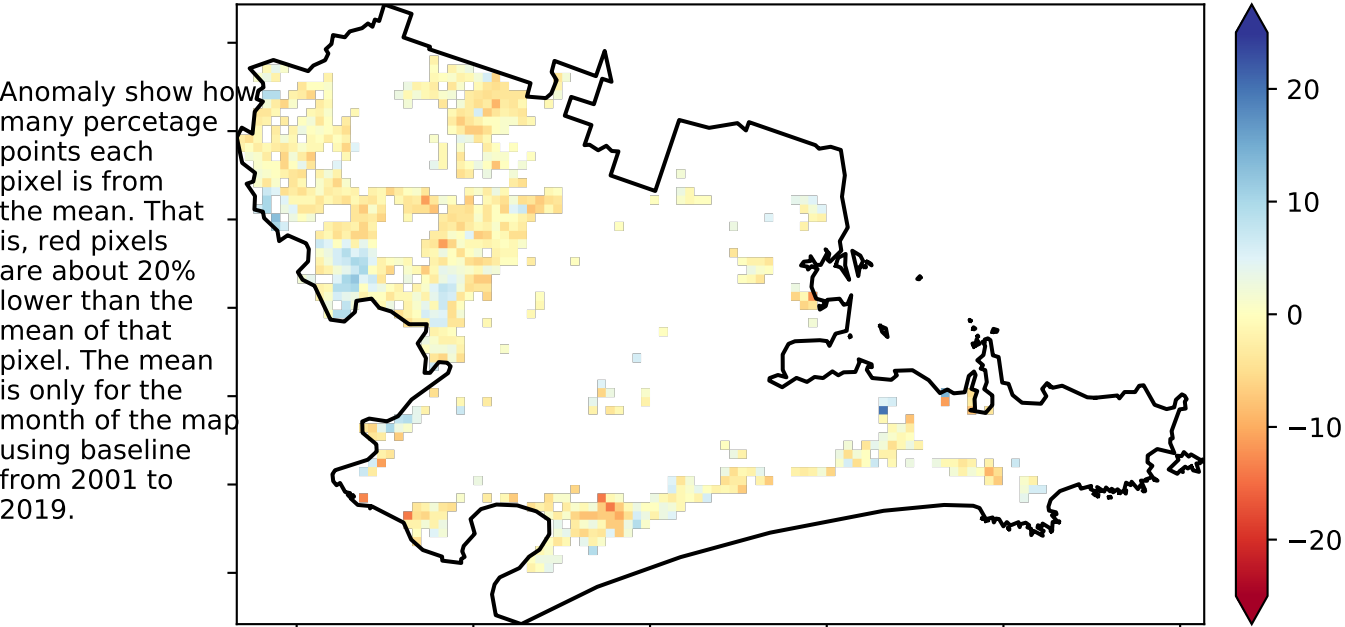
Anomaly show how many percetage points each pixel is from the mean. That is, red pixels are about 20% lower than the mean of that pixel. The mean is only for the month of the map using baseline from 2001 to 2019.

20
10
0
−10
−20